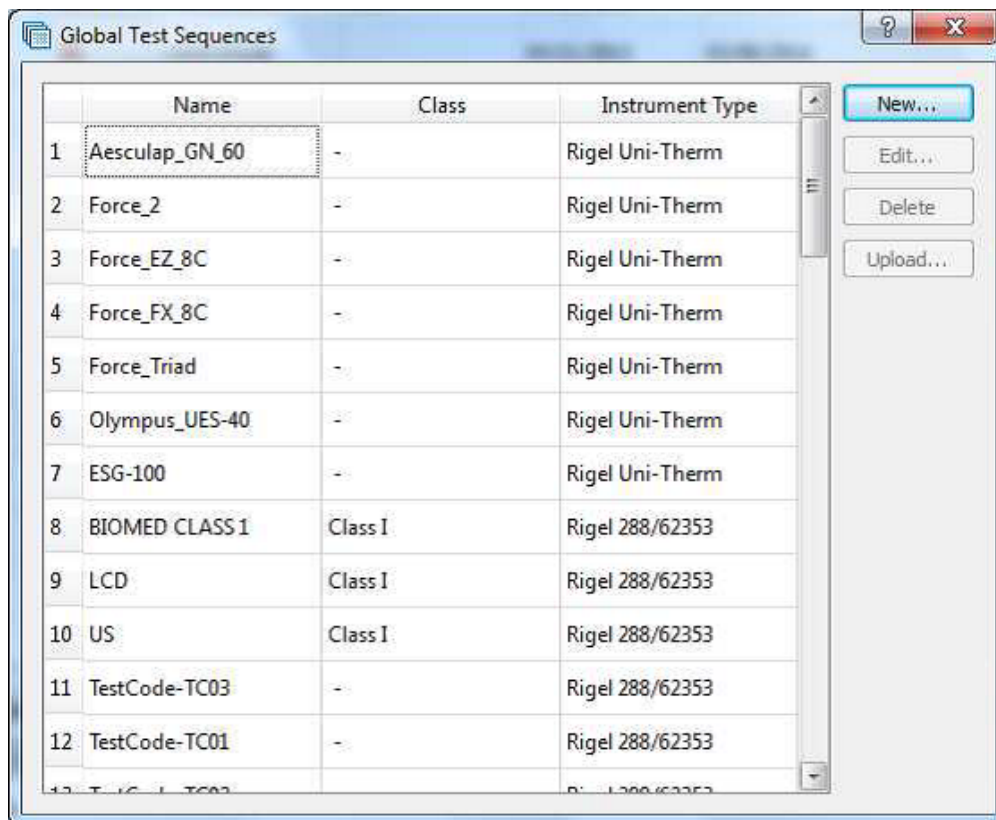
Global Test Sequences

|  | Name | Class | Instrument Type |
|---|---|---|---|
| 1 | Aesculap_GN_60 | - | Rigel Uni-Therm |
| 2 | Force_2 | - | Rigel Uni-Therm |
| 3 | Force_EZ_8C | - | Rigel Uni-Therm |
| 4 | Force_FX_8C | - | Rigel Uni-Therm |
| 5 | Force_Triad | - | Rigel Uni-Therm |
| 6 | Olympus_UES-40 | - | Rigel Uni-Therm |
| 7 | ESG-100 | - | Rigel Uni-Therm |
| 8 | BIOMED CLASS 1 | Class I | Rigel 288/62353 |
| 9 | LCD | Class I | Rigel 288/62353 |
| 10 | US | Class I | Rigel 288/62353 |
| 11 | TestCode-TC03 | - | Rigel 288/62353 |
| 12 | TestCode-TC01 | - | Rigel 288/62353 |
| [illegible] | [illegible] |  | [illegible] |

New...
Edit...
Delete
Upload...